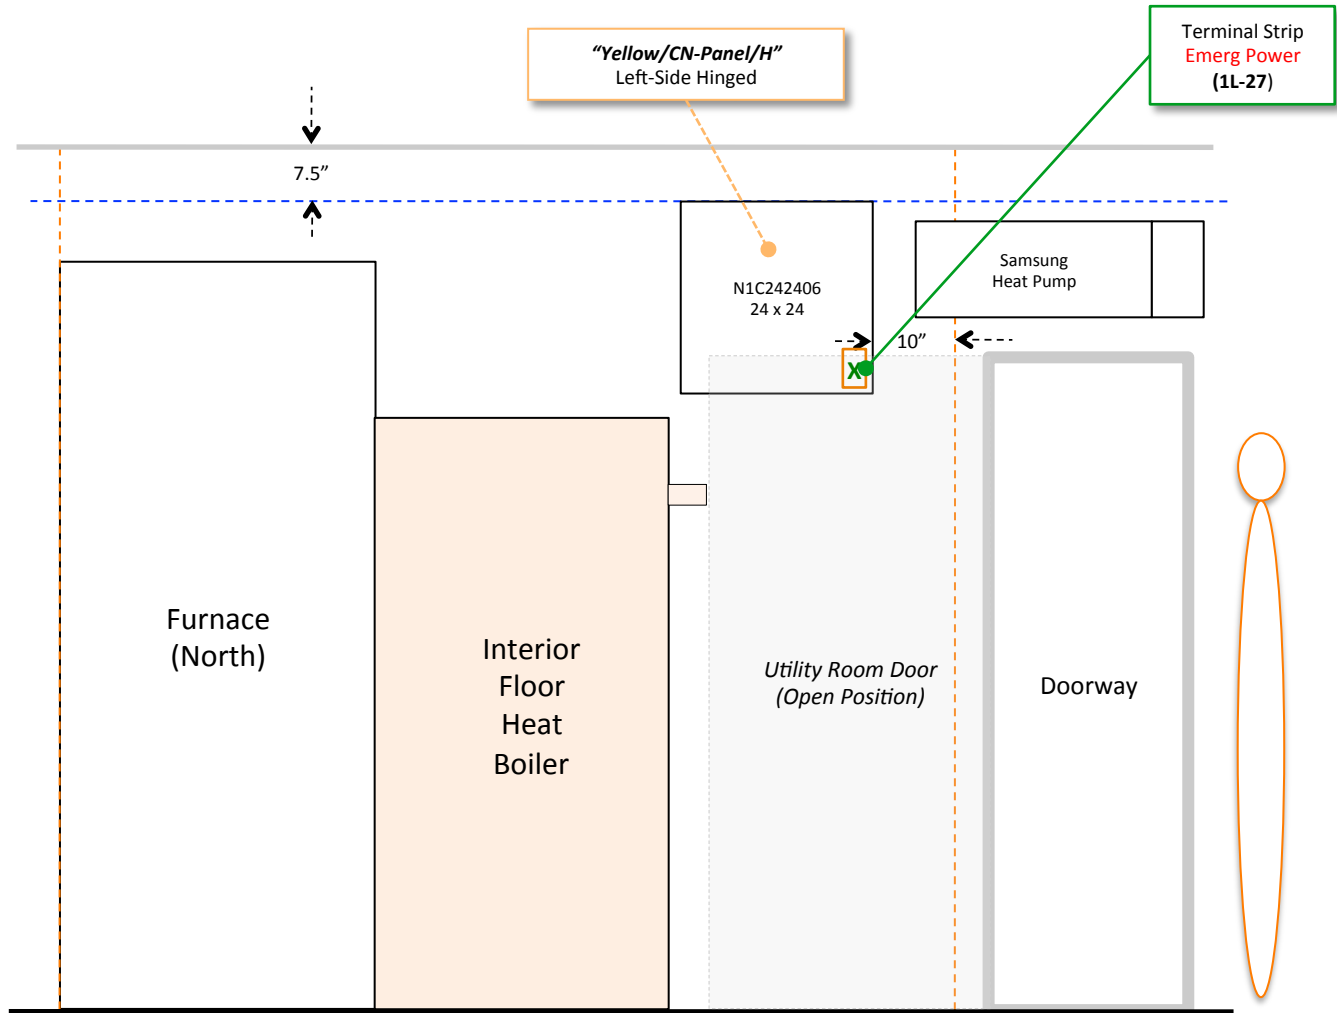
“Yellow/CN-Panel/H”
Left-Side Hinged

Terminal Strip
Emerg Power
(1L-27)

7.5”

N1C242406
24 x 24

Samsung
Heat Pump

10”

X

Furnace
(North)

Interior
Floor
Heat
Boiler

Utility Room Door
(Open Position)

Doorway